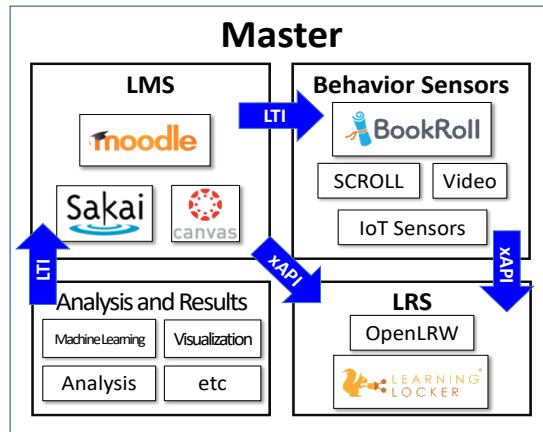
Master

LMS

moodle

Sakai

canvas

LTI

Behavior Sensors

BookRoll

SCROLL

Video

IoT Sensors

LTI

xAPI

xAPI

Analysis and Results

Machine Learning

Visualization

Analysis

etc

LRS

OpenLRW

LEARNING LOCKER